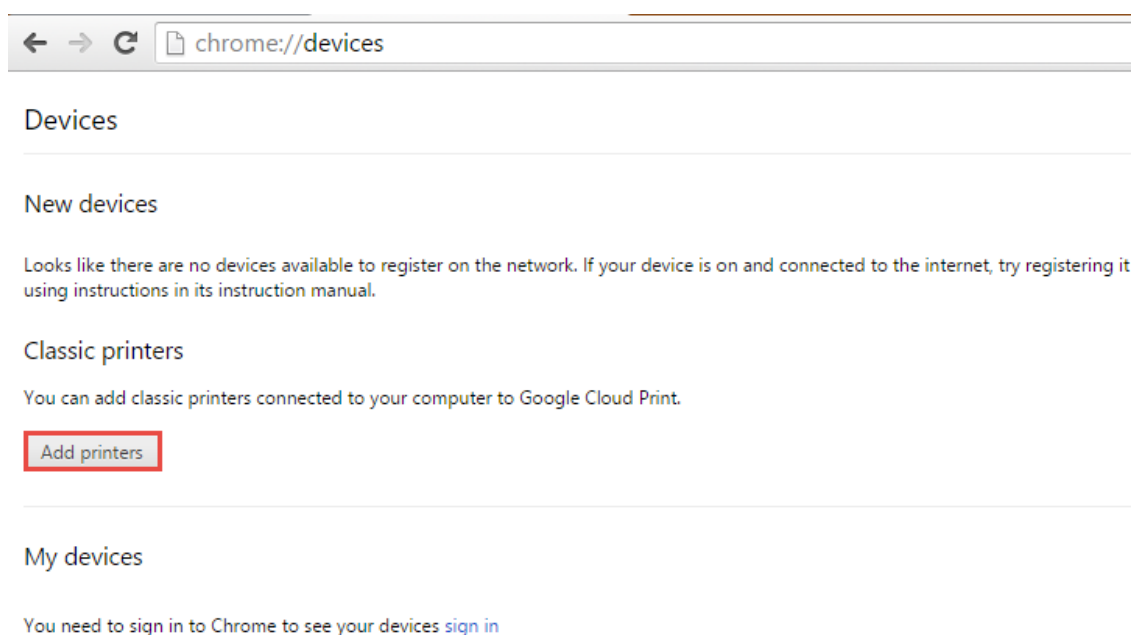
chrome://devices

Devices

New devices

Looks like there are no devices available to register on the network. If your device is on and connected to the internet, try registering it using instructions in its instruction manual.

Classic printers

You can add classic printers connected to your computer to Google Cloud Print.

Add printers

My devices

You need to sign in to Chrome to see your devices sign in